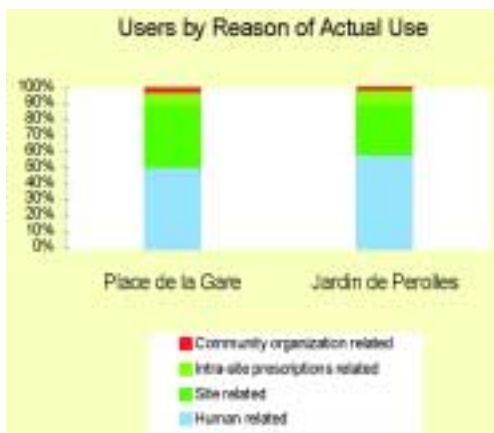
Users by Reason of Actual Use

100%
90%
80%
70%
60%
50%
40%
30%
20%
10%
0%

Place de la Gare

Jardin de Perolles

Community organization related
Intra-site prescriptions related
Site related
Human related